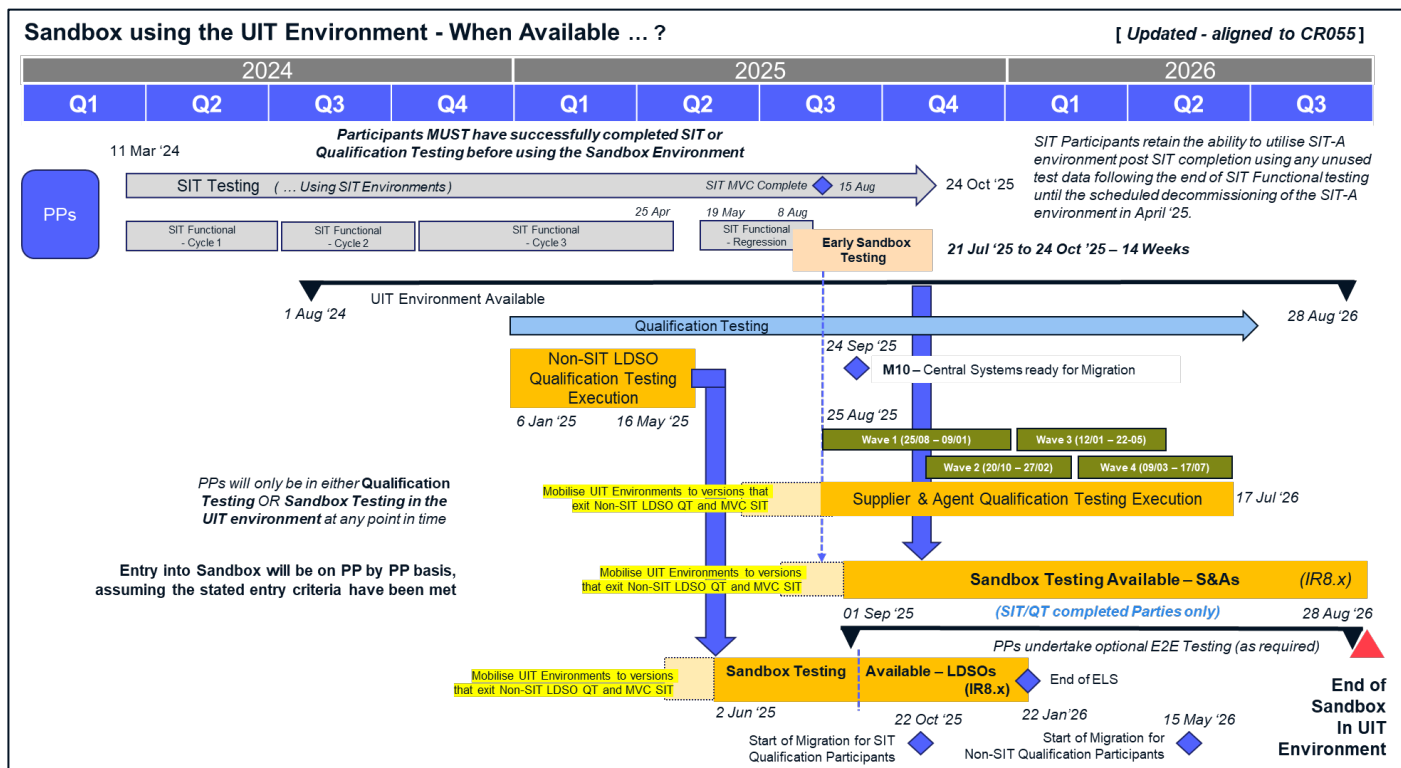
Sandbox using the UIT Environment - When Available … ?

[ Updated - aligned to CR055 ]

| 2024 | | | | 2025 | | | | 2026 | | |
|---|---|---|---|---|---|---|---|---|---|---|
| Q1 | Q2 | Q3 | Q4 | Q1 | Q2 | Q3 | Q4 | Q1 | Q2 | Q3 |

Participants MUST have successfully completed SIT or Qualification Testing before using the Sandbox Environment

11 Mar '24

SIT Participants retain the ability to utilise SIT-A environment post SIT completion using any unused test data following the end of SIT Functional testing until the scheduled decommissioning of the SIT-A environment in April '25.

PPs

SIT Testing ( … Using SIT Environments)

SIT MVC Complete 15 Aug

24 Oct '25

25 Apr

19 May

8 Aug

SIT Functional - Cycle 1

SIT Functional - Cycle 2

SIT Functional - Cycle 3

SIT Functional - Regression

Early Sandbox Testing

21 Jul '25 to 24 Oct '25 – 14 Weeks

UIT Environment Available

1 Aug '24

Qualification Testing

28 Aug '26

Non-SIT LDSO Qualification Testing Execution

24 Sep '25

M10 – Central Systems ready for Migration

6 Jan '25

16 May '25

25 Aug '25

Wave 1 (25/08 – 09/01)

Wave 3 (12/01 – 22-05)

Wave 2 (20/10 – 27/02)

Wave 4 (09/03 – 17/07)

PPs will only be in either Qualification Testing OR Sandbox Testing in the UIT environment at any point in time

Mobilise UIT Environments to versions that exit Non-SIT LDSO QT and MVC SIT

Supplier & Agent Qualification Testing Execution

17 Jul '26

Entry into Sandbox will be on PP by PP basis, assuming the stated entry criteria have been met

Mobilise UIT Environments to versions that exit Non-SIT LDSO QT and MVC SIT

Sandbox Testing Available – S&As (IR8.x)

01 Sep '25

(SIT/QT completed Parties only)

28 Aug '26

PPs undertake optional E2E Testing (as required)

Mobilise UIT Environments to versions that exit Non-SIT LDSO QT and MVC SIT

Sandbox Testing Available – LDSOs (IR8.x)

End of ELS

End of Sandbox In UIT Environment

2 Jun '25

22 Oct '25

22 Jan'26

15 May '26

Start of Migration for SIT Qualification Participants

Start of Migration for Non-SIT Qualification Participants